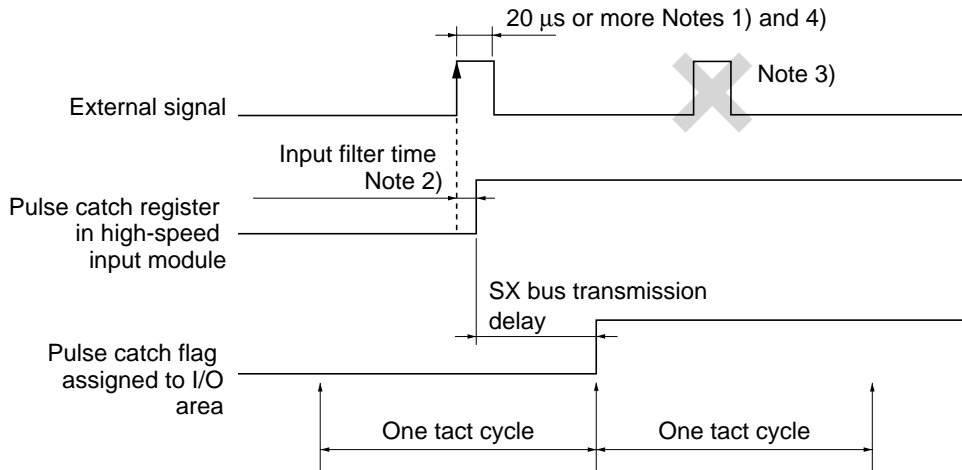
20 $\mu$s or more Notes 1) and 4)

Note 3)

External signal

Input filter time
Note 2)

Pulse catch register in high-speed input module

SX bus transmission delay

Pulse catch flag assigned to I/O area

One tact cycle

One tact cycle